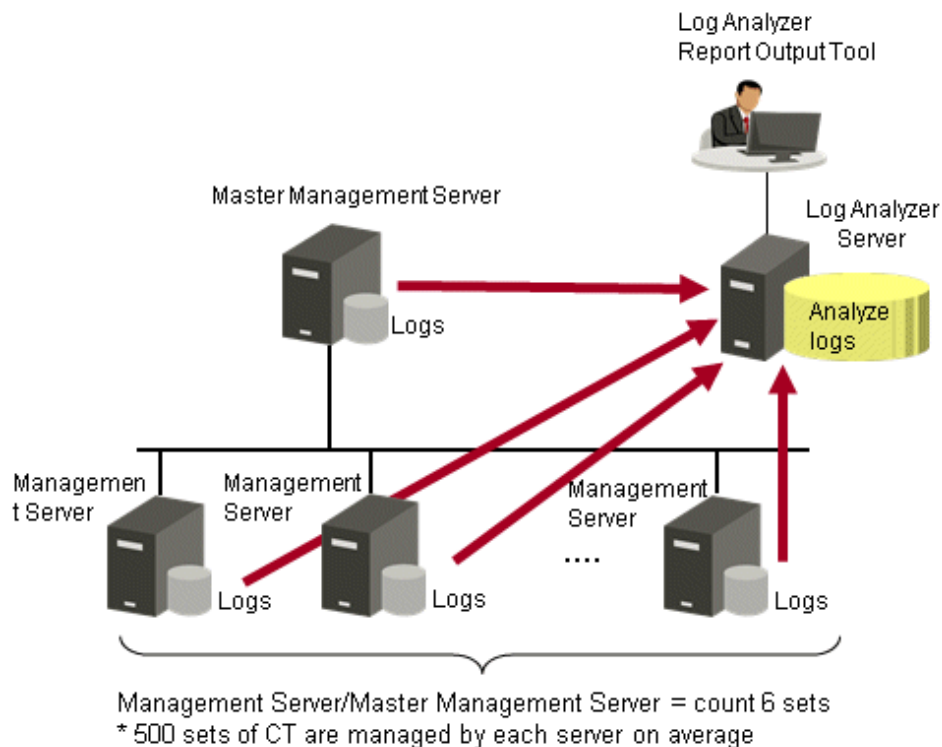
Log Analyzer
Report Output Tool

Master Management Server

Log Analyzer
Server

Logs

Analyze
logs

Managemen
t Server

Management
Server

Management
Server

....

Logs

Logs

Logs

Management Server/Master Management Server = count 6 sets
* 500 sets of CT are managed by each server on average